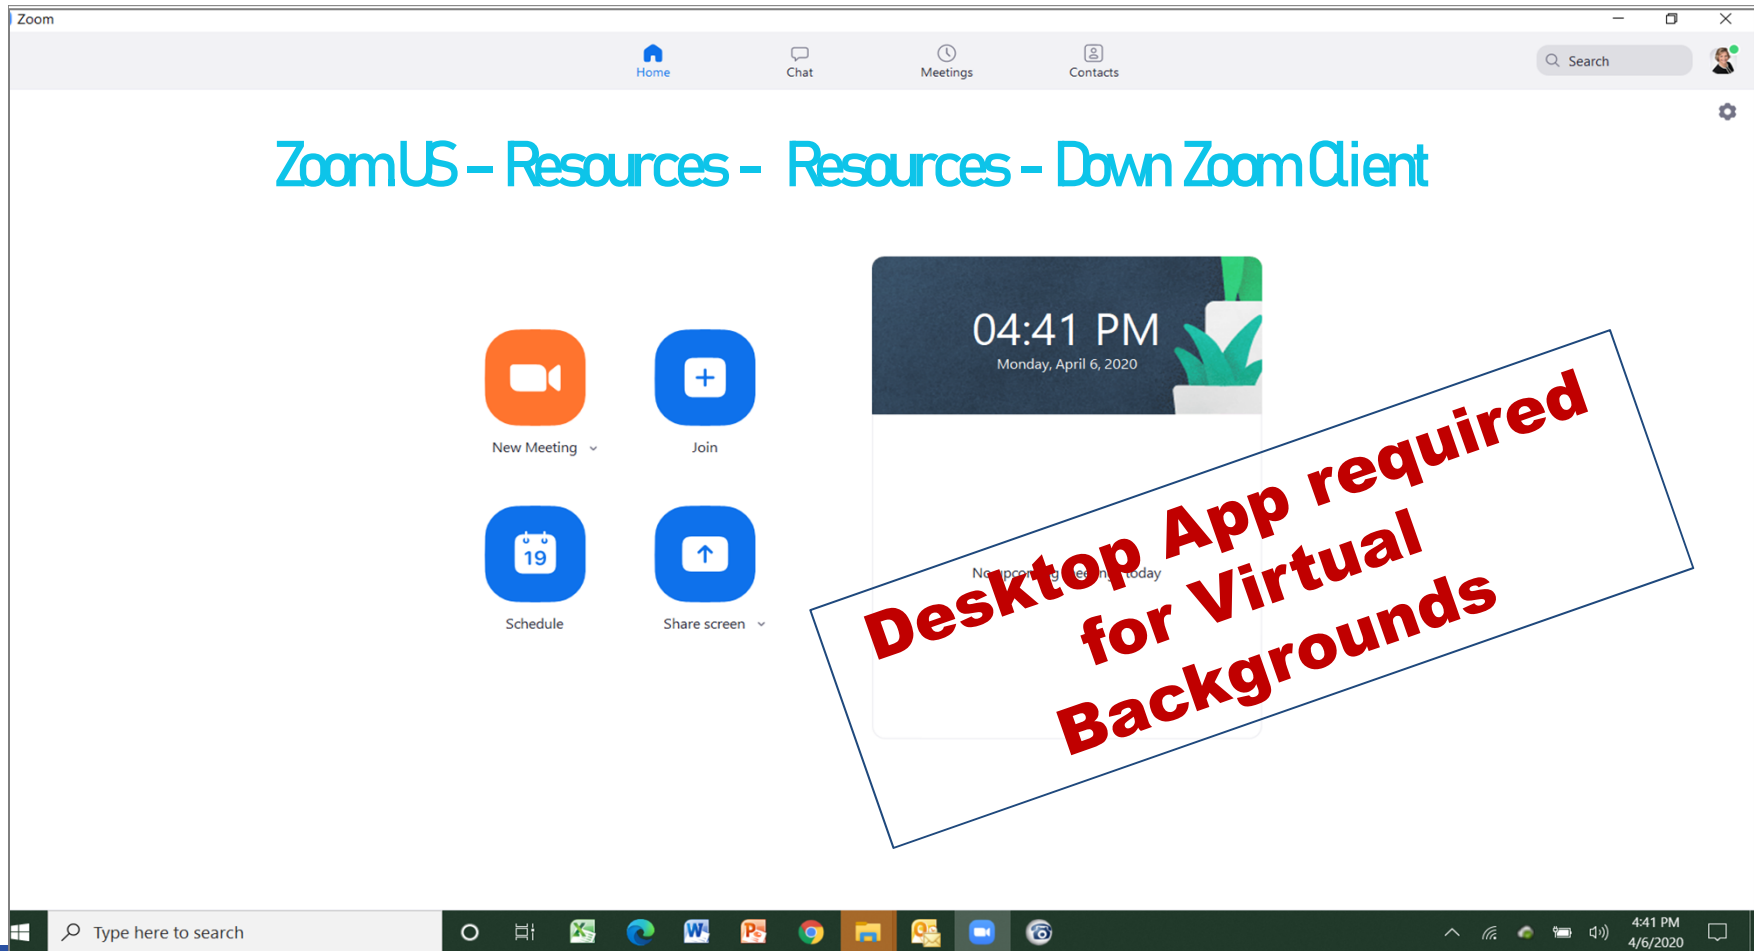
Zoom

Home
Chat
Meetings
Contacts

Search

Zoom US – Resources – Resources – Down Zoom Client

New Meeting
Join
Schedule
Share screen

19

04:41 PM
Monday, April 6, 2020

No upcoming meetings today

Desktop App required for Virtual Backgrounds

Type here to search

4:41 PM
4/6/2020